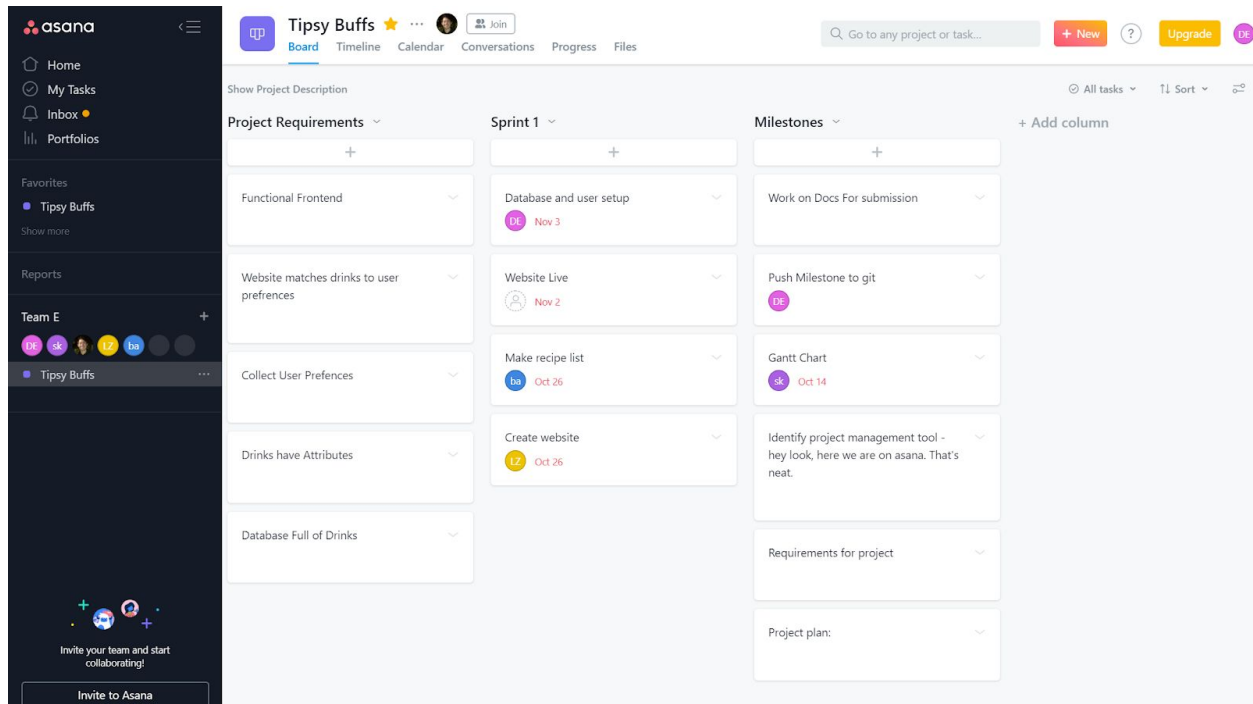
asana

Home
My Tasks
Inbox
Portfolios

Favorites
Tipsy Buffs
Show more

Reports

Team E
DE sk LZ ba
Tipsy Buffs

Invite your team and start collaborating!
Invite to Asana

Tipsy Buffs ··· Join
Board Timeline Calendar Conversations Progress Files

Go to any project or task...
+ New
?
Upgrade
DE

Show Project Description
All tasks
Sort

Project Requirements
+
Functional Frontend
Website matches drinks to user prefrences
Collect User Prefences
Drinks have Attributes
Database Full of Drinks

Sprint 1
+
Database and user setup
DE Nov 3
Website Live
Nov 2
Make recipe list
ba Oct 26
Create website
LZ Oct 26

Milestones
+
Work on Docs For submission
Push Milestone to git
DE
Gantt Chart
sk Oct 14
Identify project management tool - hey look, here we are on asana. That's neat.
Requirements for project
Project plan:

+ Add column